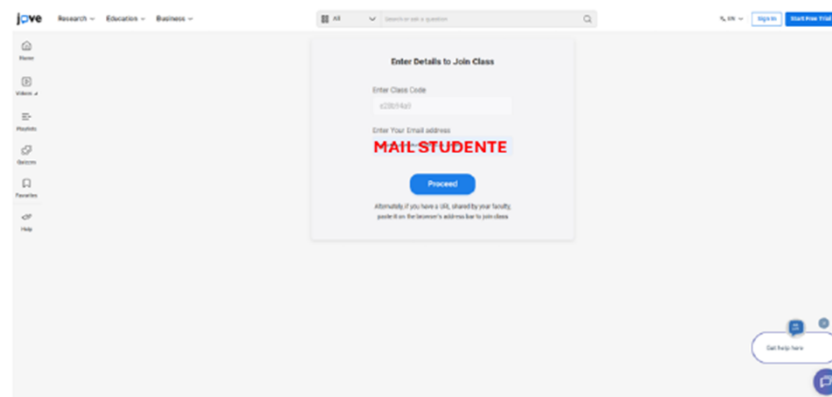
jove Research Education Business

All Search or ask a question

EN Sign In Start Free Trial

Home

Videos

Playlists

Quizzes

Favorites

Help

Enter Details to Join Class

Enter Class Code

s2f694a0

Enter Your Email address

MAIL STUDENTE

Proceed

Alternatively if you have a URL shared by your faculty, paste it on the browser's address bar to join class

Get help here

3